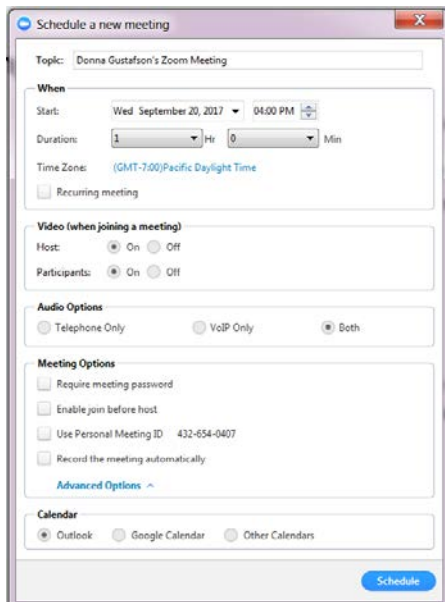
Schedule a new meeting

Topic: Donna Gustafson's Zoom Meeting

When

Start: Wed September 20, 2017 04:00 PM

Duration: 1 Hr 0 Min

Time Zone: (GMT-7:00)Pacific Daylight Time

Recurring meeting

Video (when joining a meeting)

Host: On Off

Participants: On Off

Audio Options

Telephone Only VoIP Only Both

Meeting Options

Require meeting password

Enable join before host

Use Personal Meeting ID 432-654-0407

Record the meeting automatically

Advanced Options

Calendar

Outlook Google Calendar Other Calendars

Schedule